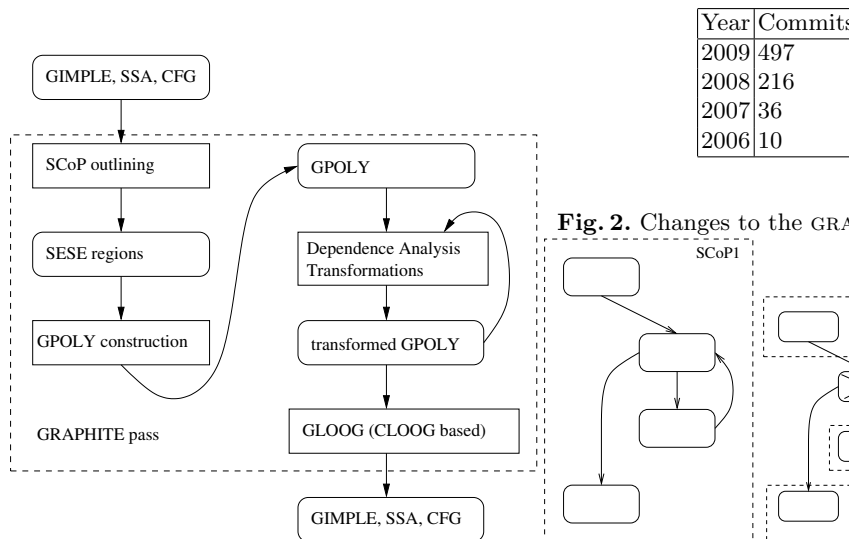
GIMPLE, SSA, CFG

SCoP outlining

SESE regions

GPOLY construction

GPOLY

Dependence Analysis Transformations

transformed GPOLY

GLOOG (CLOOG based)

GRAPHITE pass

GIMPLE, SSA, CFG

| Year | Commits |
|---|---|
| 2009 | 497 |
| 2008 | 216 |
| 2007 | 36 |
| 2006 | 10 |

**Fig. 2.** Changes to the GRA

SCoP1